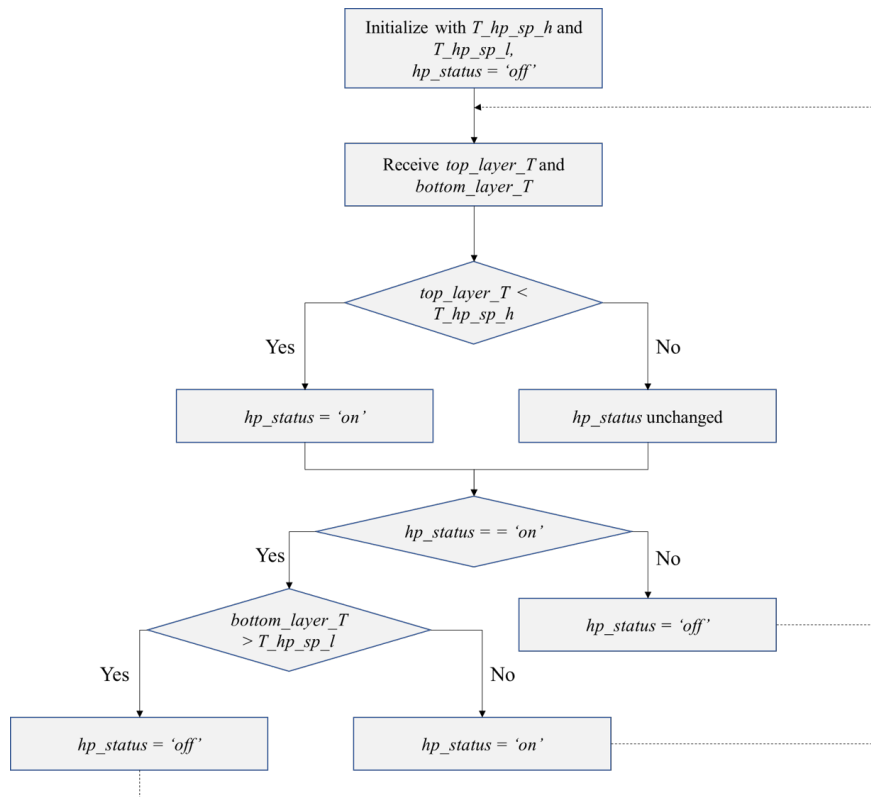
Initialize with *T_hp_sp_h* and *T_hp_sp_l*, *hp_status* = *'off'*

Receive *top_layer_T* and *bottom_layer_T*

*top_layer_T* < *T_hp_sp_h*

Yes

No

*hp_status* = *'on'*

*hp_status* unchanged

*hp_status* = = *'on'*

Yes

No

*bottom_layer_T* > *T_hp_sp_l*

*hp_status* = *'off'*

Yes

No

*hp_status* = *'off'*

*hp_status* = *'on'*